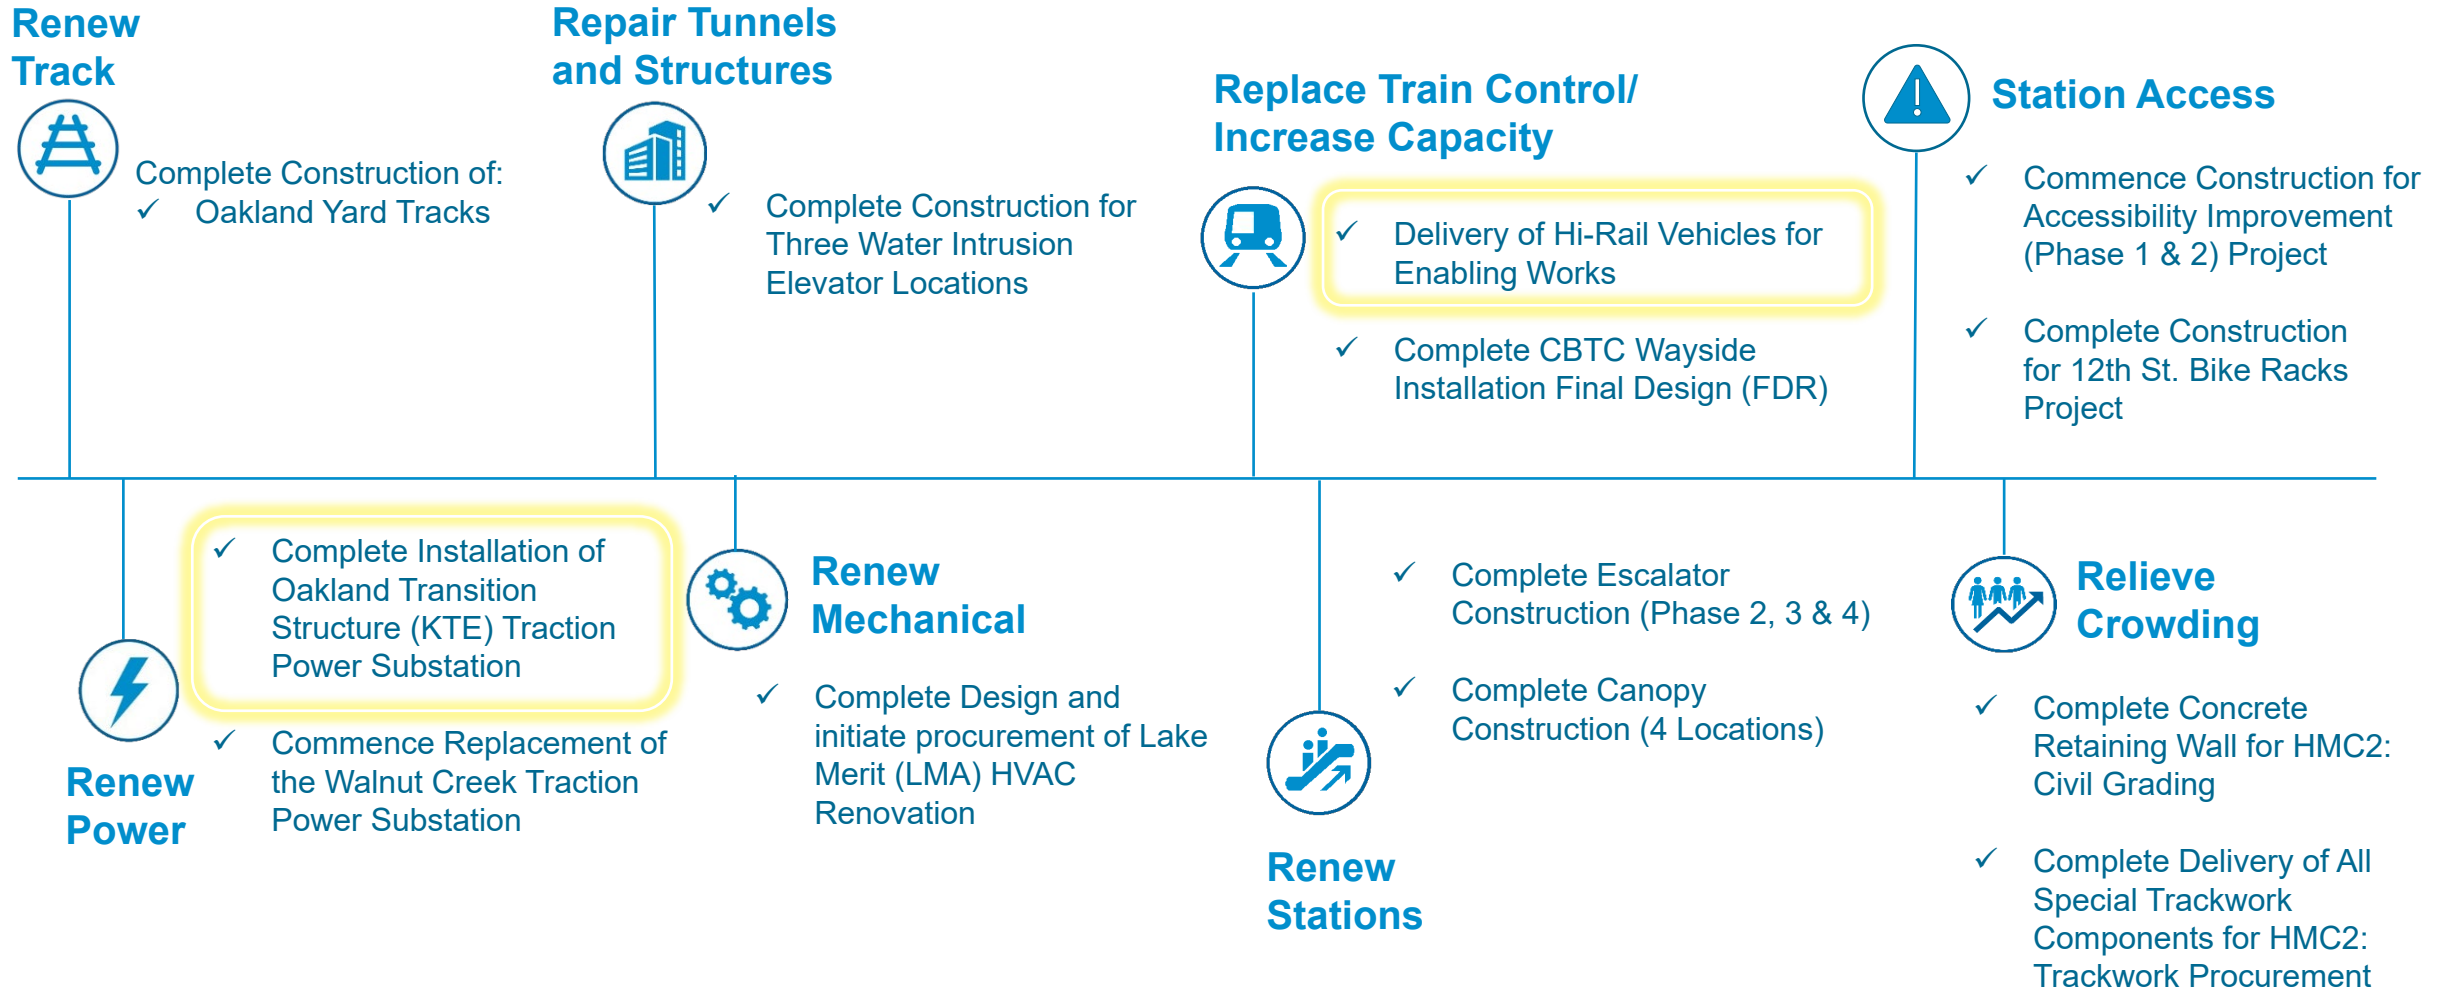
Renew Track

Complete Construction of:
✓ Oakland Yard Tracks

Repair Tunnels and Structures

✓ Complete Construction for Three Water Intrusion Elevator Locations

Replace Train Control/ Increase Capacity

✓ Delivery of Hi-Rail Vehicles for Enabling Works

✓ Complete CBTC Wayside Installation Final Design (FDR)

Station Access

✓ Commence Construction for Accessibility Improvement (Phase 1 & 2) Project

✓ Complete Construction for 12th St. Bike Racks Project

✓ Complete Installation of Oakland Transition Structure (KTE) Traction Power Substation

✓ Commence Replacement of the Walnut Creek Traction Power Substation

Renew Power

Renew Mechanical

✓ Complete Design and initiate procurement of Lake Merit (LMA) HVAC Renovation

✓ Complete Escalator Construction (Phase 2, 3 & 4)

✓ Complete Canopy Construction (4 Locations)

Renew Stations

Relieve Crowding

✓ Complete Concrete Retaining Wall for HMC2: Civil Grading

✓ Complete Delivery of All Special Trackwork Components for HMC2: Trackwork Procurement